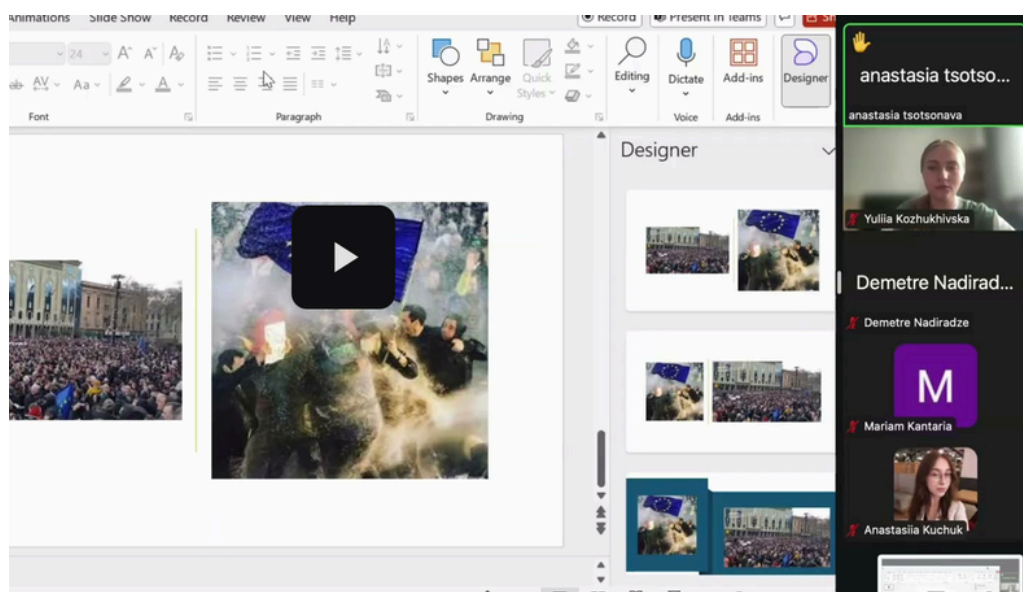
Animations Slide Show Record Review View Help
Record Present in Teams
24
Font
Paragraph
Shapes Arrange Quick Styles
Drawing
Editing
Dictate
Voice
Add-ins
Add-ins
Designer
Designer
anastasia tsotso...
anastasia tsotsonava
Yuliia Kozhukhivska
Demetre Nadirad...
Demetre Nadiradze
M
Mariam Kantaria
Anastasiia Kuchuk